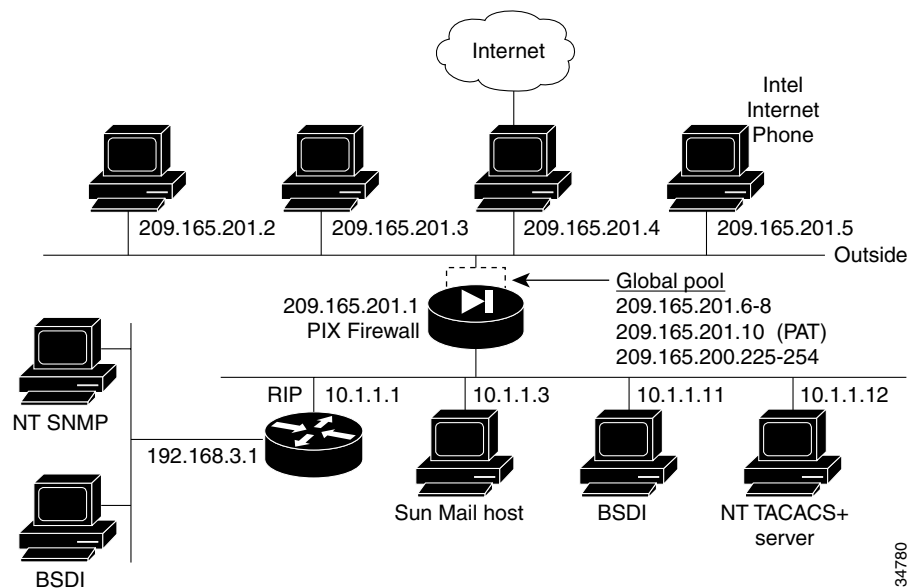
Internet

Intel Internet Phone

209.165.201.2

209.165.201.3

209.165.201.4

209.165.201.5

Outside

Global pool
209.165.201.6-8
209.165.201.10 (PAT)
209.165.200.225-254

209.165.201.1
PIX Firewall

RIP

10.1.1.1

10.1.1.3

10.1.1.11

10.1.1.12

NT SNMP

192.168.3.1

Sun Mail host

BSDI

NT TACACS+ server

BSDI

34780